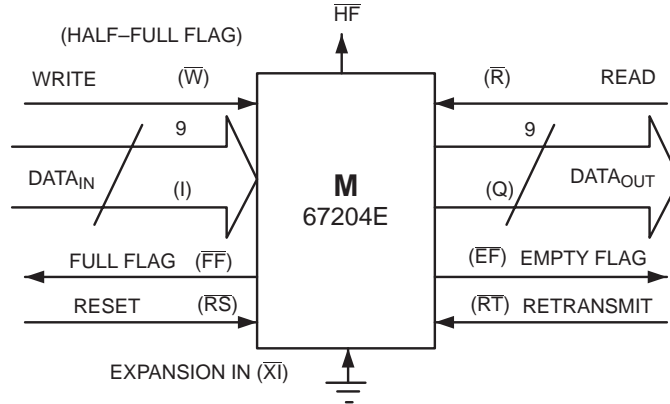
$\overline{HF}$

(HALF–FULL FLAG)

WRITE ($\overline{W}$)

($\overline{R}$) READ

9

9

DATA$_{IN}$

(I)

M
67204E

(Q)

DATA$_{OUT}$

FULL FLAG ($\overline{FF}$)

($\overline{EF}$) EMPTY FLAG

RESET ($\overline{RS}$)

($\overline{RT}$) RETRANSMIT

EXPANSION IN ($\overline{XI}$)